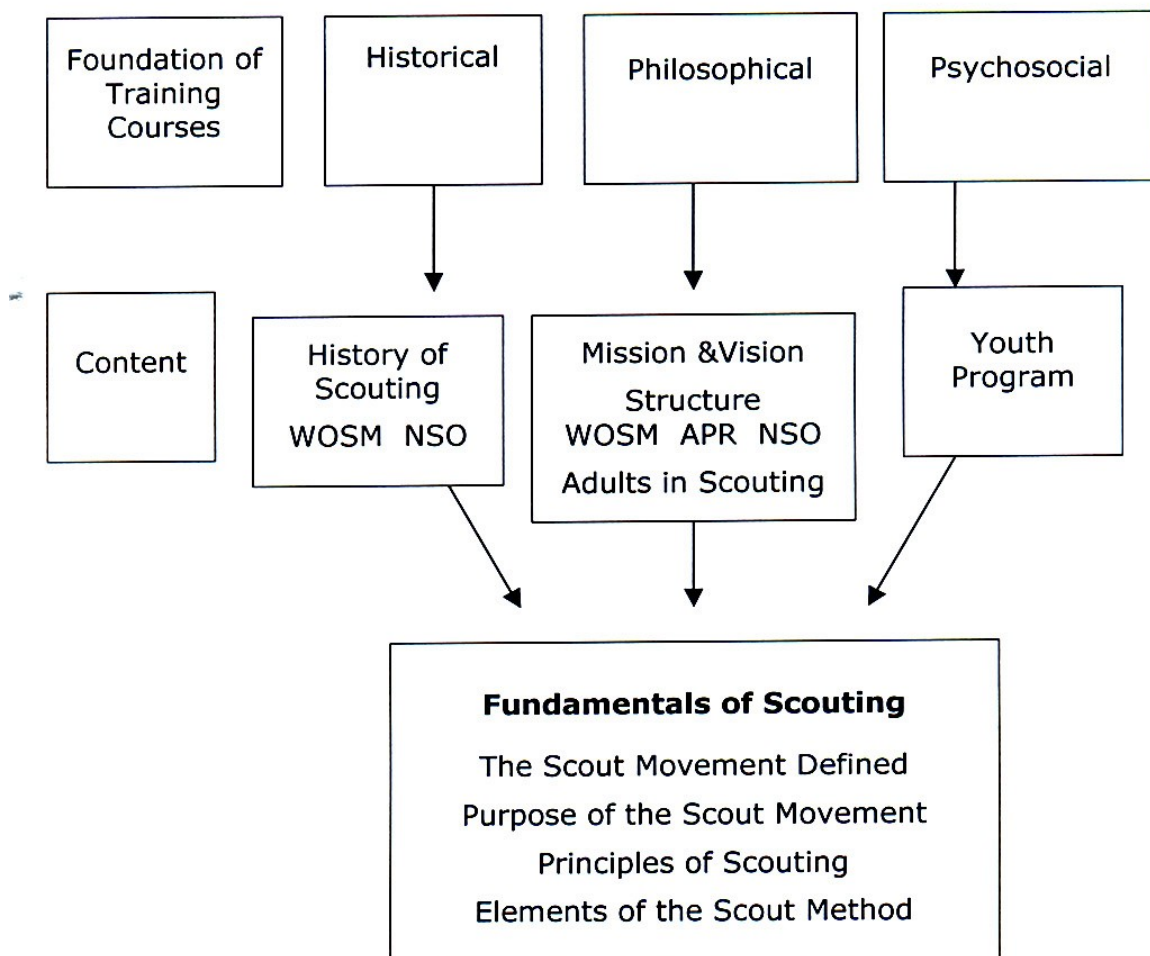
Foundation of Training Courses

Historical

Philosophical

Psychosocial

Content

History of Scouting
WOSM NSO

Mission &Vision
Structure
WOSM APR NSO
Adults in Scouting

Youth Program

**Fundamentals of Scouting**

The Scout Movement Defined
Purpose of the Scout Movement
Principles of Scouting
Elements of the Scout Method